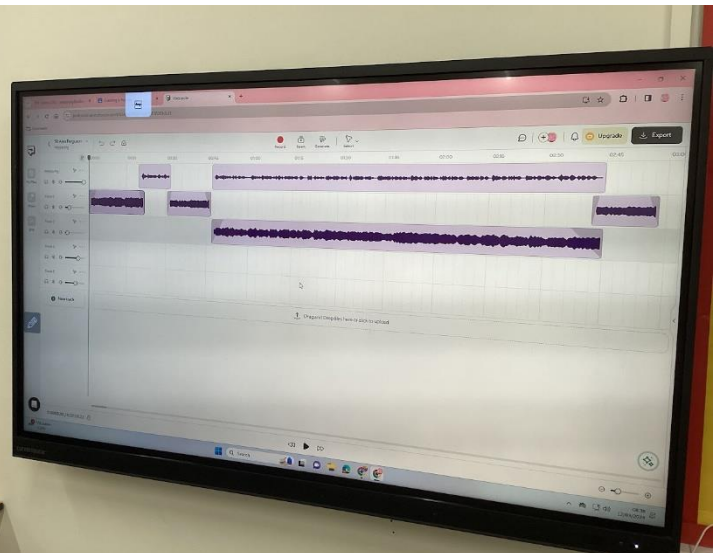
Upgrade

Export

Record

Search

Dropzone

Select

+ New track

Drag and drop files here or click to upload

00:10

00:20

00:30

00:40

00:50

01:00

01:10

01:20

01:30

01:40

02:00

02:10

02:20

02:30

02:45

Search